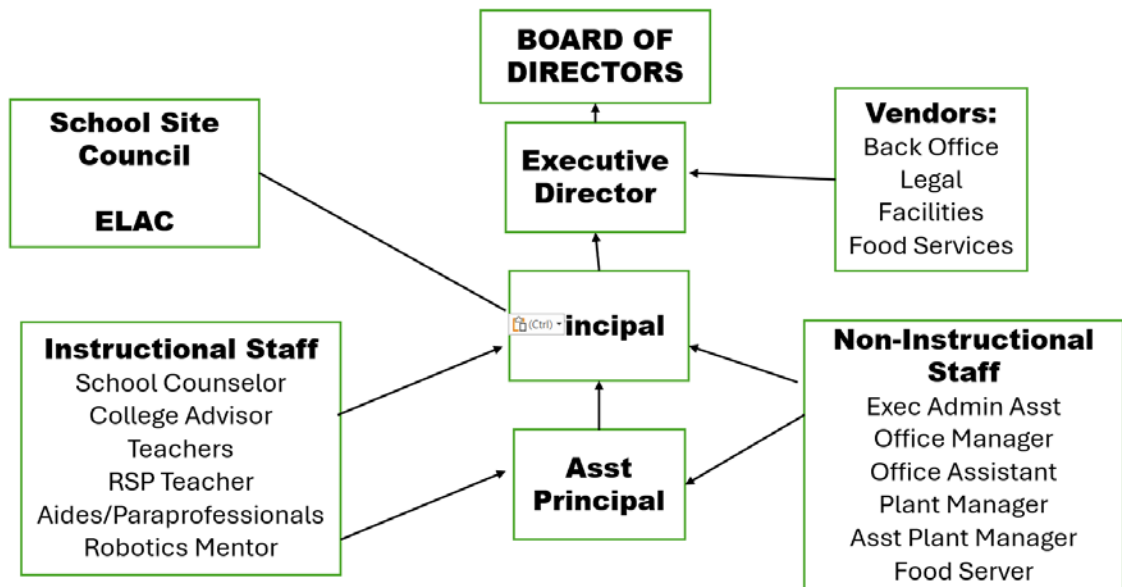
BOARD OF DIRECTORS

School Site Council

ELAC

Executive Director

Vendors:
Back Office
Legal
Facilities
Food Services

(Ctrl) incipal

Instructional Staff
School Counselor
College Advisor
Teachers
RSP Teacher
Aides/Paraprofessionals
Robotics Mentor

Asst Principal

Non-Instructional Staff
Exec Admin Asst
Office Manager
Office Assistant
Plant Manager
Asst Plant Manager
Food Server